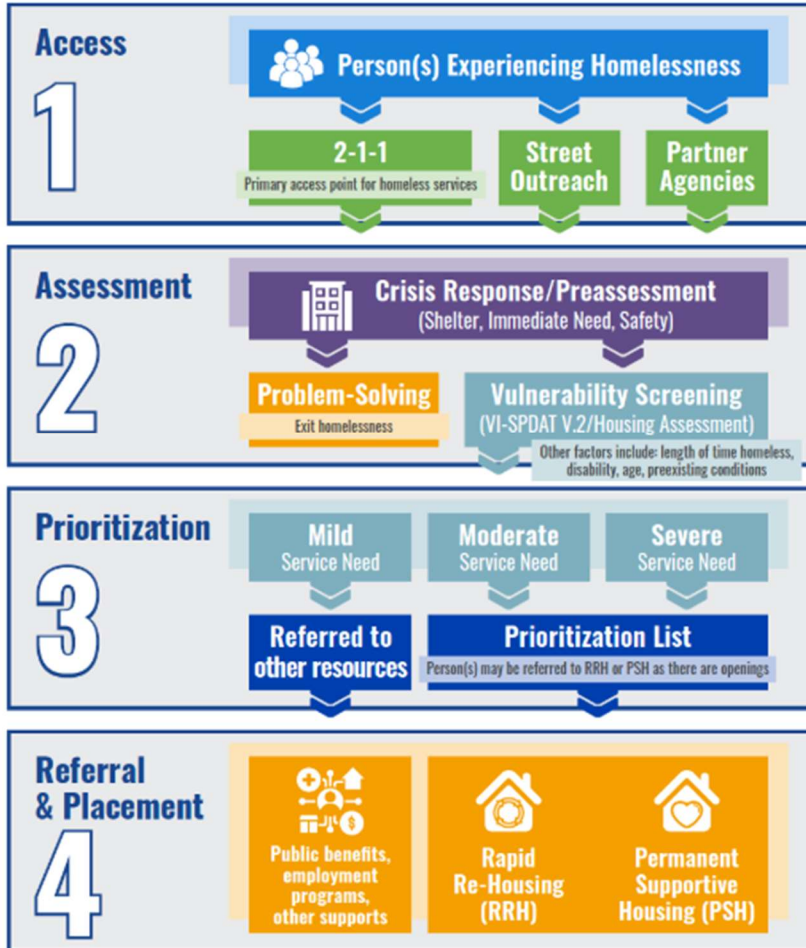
Access

1

Person(s) Experiencing Homelessness

2-1-1
Primary access point for homeless services

Street Outreach

Partner Agencies

Assessment

2

Crisis Response/Preassessment
(Shelter, Immediate Need, Safety)

Problem-Solving
Exit homelessness

Vulnerability Screening
(VI-SPDAT V.2/Housing Assessment)
Other factors include: length of time homeless, disability, age, preexisting conditions

Prioritization

3

Mild
Service Need

Moderate
Service Need

Severe
Service Need

Referred to other resources

Prioritization List
Person(s) may be referred to RRH or PSH as there are openings

Referral & Placement

4

Public benefits, employment programs, other supports

Rapid Re-Housing (RRH)

Permanent Supportive Housing (PSH)